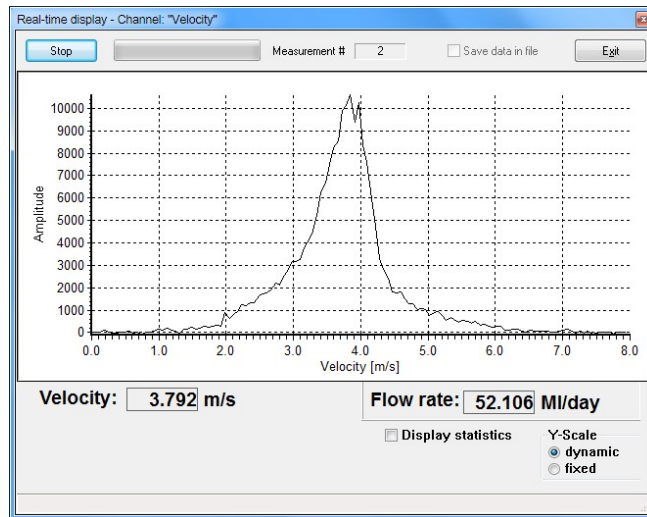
Real-time display - Channel: "Velocity"

Stop

Measurement # 2

Save data in file

Exit

10000
9000
8000
7000
6000
5000
4000
3000
2000
1000
0

Amplitude

0.0 1.0 2.0 3.0 4.0 5.0 6.0 7.0 8.0

Velocity [m/s]

Velocity: 3.792 m/s

Flow rate: 52.106 Ml/day

Display statistics

Y-Scale
dynamic
fixed